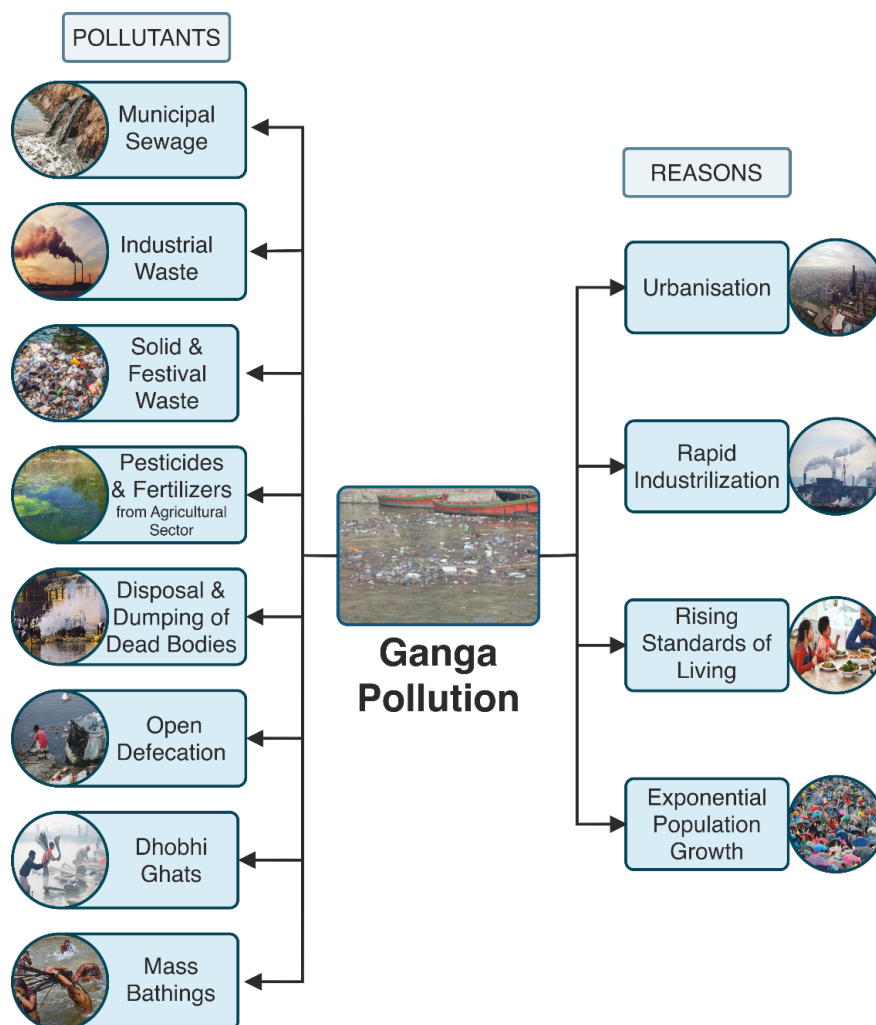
POLLUTANTS

Municipal Sewage

Industrial Waste

Solid & Festival Waste

Pesticides & Fertilizers from Agricultural Sector

Disposal & Dumping of Dead Bodies

Open Defecation

Dhobhi Ghats

Mass Bathings

Ganga Pollution

REASONS

Urbanisation

Rapid Industrilization

Rising Standards of Living

Exponential Population Growth